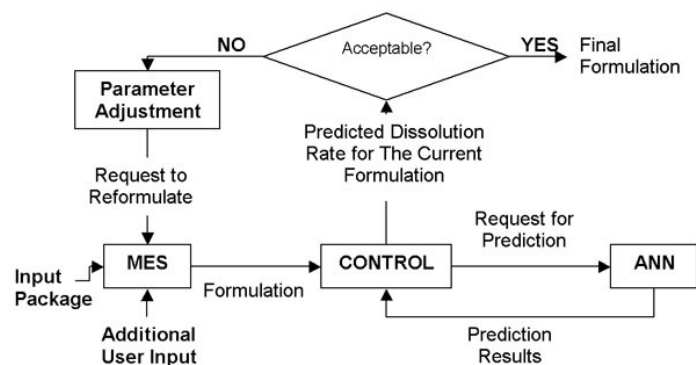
NO

Acceptable?

YES

Final Formulation

Parameter Adjustment

Predicted Dissolution Rate for The Current Formulation

Request to Reformulate

Request for Prediction

Input Package

MES

Formulation

CONTROL

ANN

Additional User Input

Prediction Results